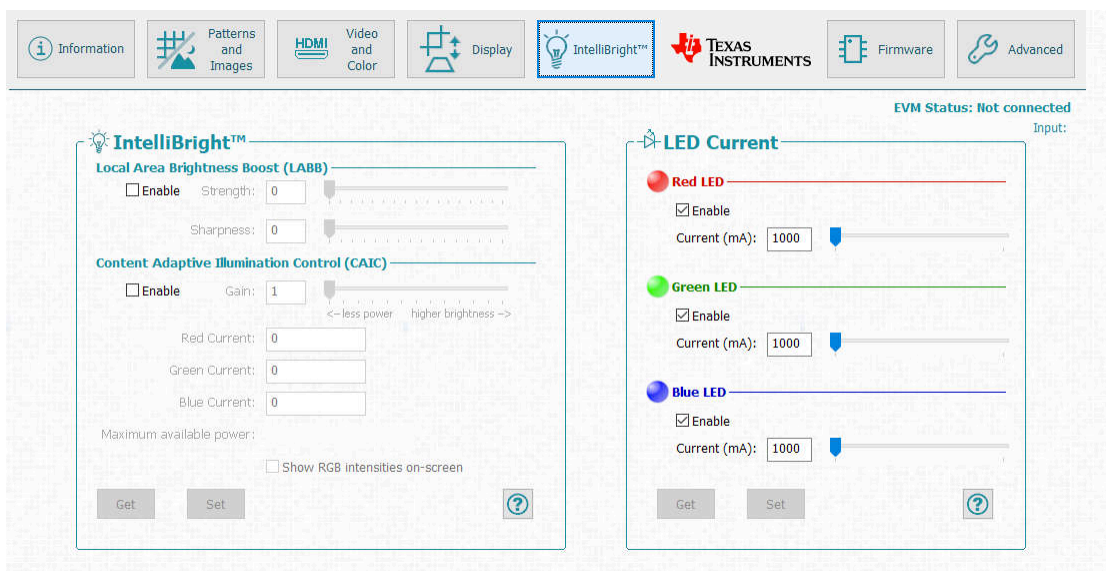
Information

Patterns and Images

HDMI

Video and Color

Display

IntelliBright™

TEXAS INSTRUMENTS

Firmware

Advanced

EVM Status: Not connected

Input:

IntelliBright™

Local Area Brightness Boost (LABB)

Enable Strength: 0

Sharpness: 0

Content Adaptive Illumination Control (CAIC)

Enable Gain: 1

<-- less power higher brightness -->

Red Current: 0

Green Current: 0

Blue Current: 0

Maximum available power:

Show RGB intensities on-screen

Get Set

?

LED Current

Red LED

Enable

Current (mA): 1000

Green LED

Enable

Current (mA): 1000

Blue LED

Enable

Current (mA): 1000

Get Set

?